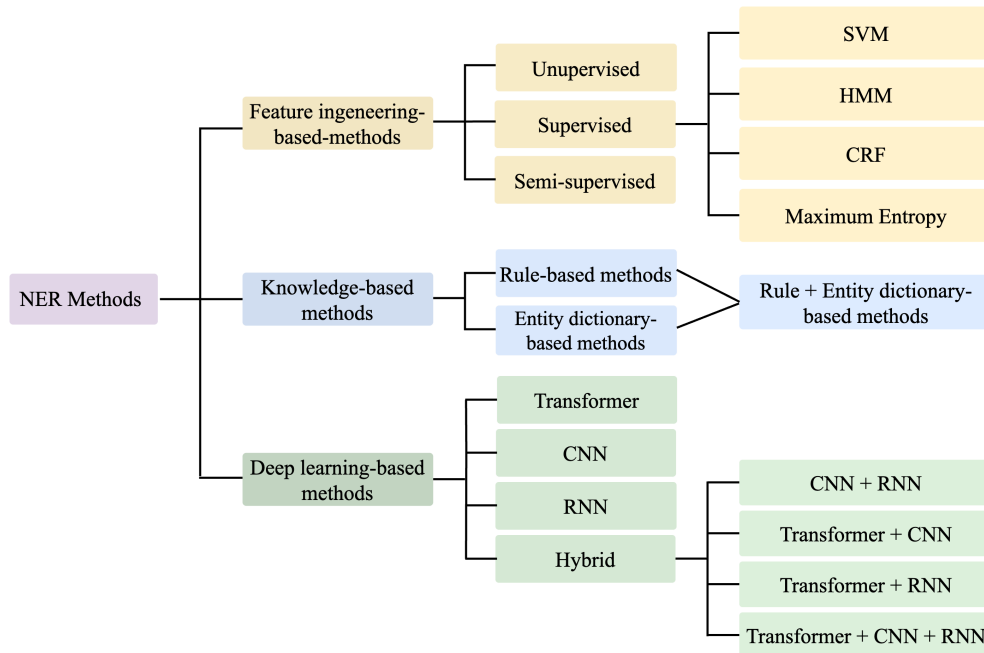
NER Methods

Feature ingeneering-based-methods

Unupervised

Supervised

Semi-supervised

SVM

HMM

CRF

Maximum Entropy

Knowledge-based methods

Rule-based methods

Entity dictionary-based methods

Rule + Entity dictionary-based methods

Deep learning-based methods

Transformer

CNN

RNN

Hybrid

CNN + RNN

Transformer + CNN

Transformer + RNN

Transformer + CNN + RNN